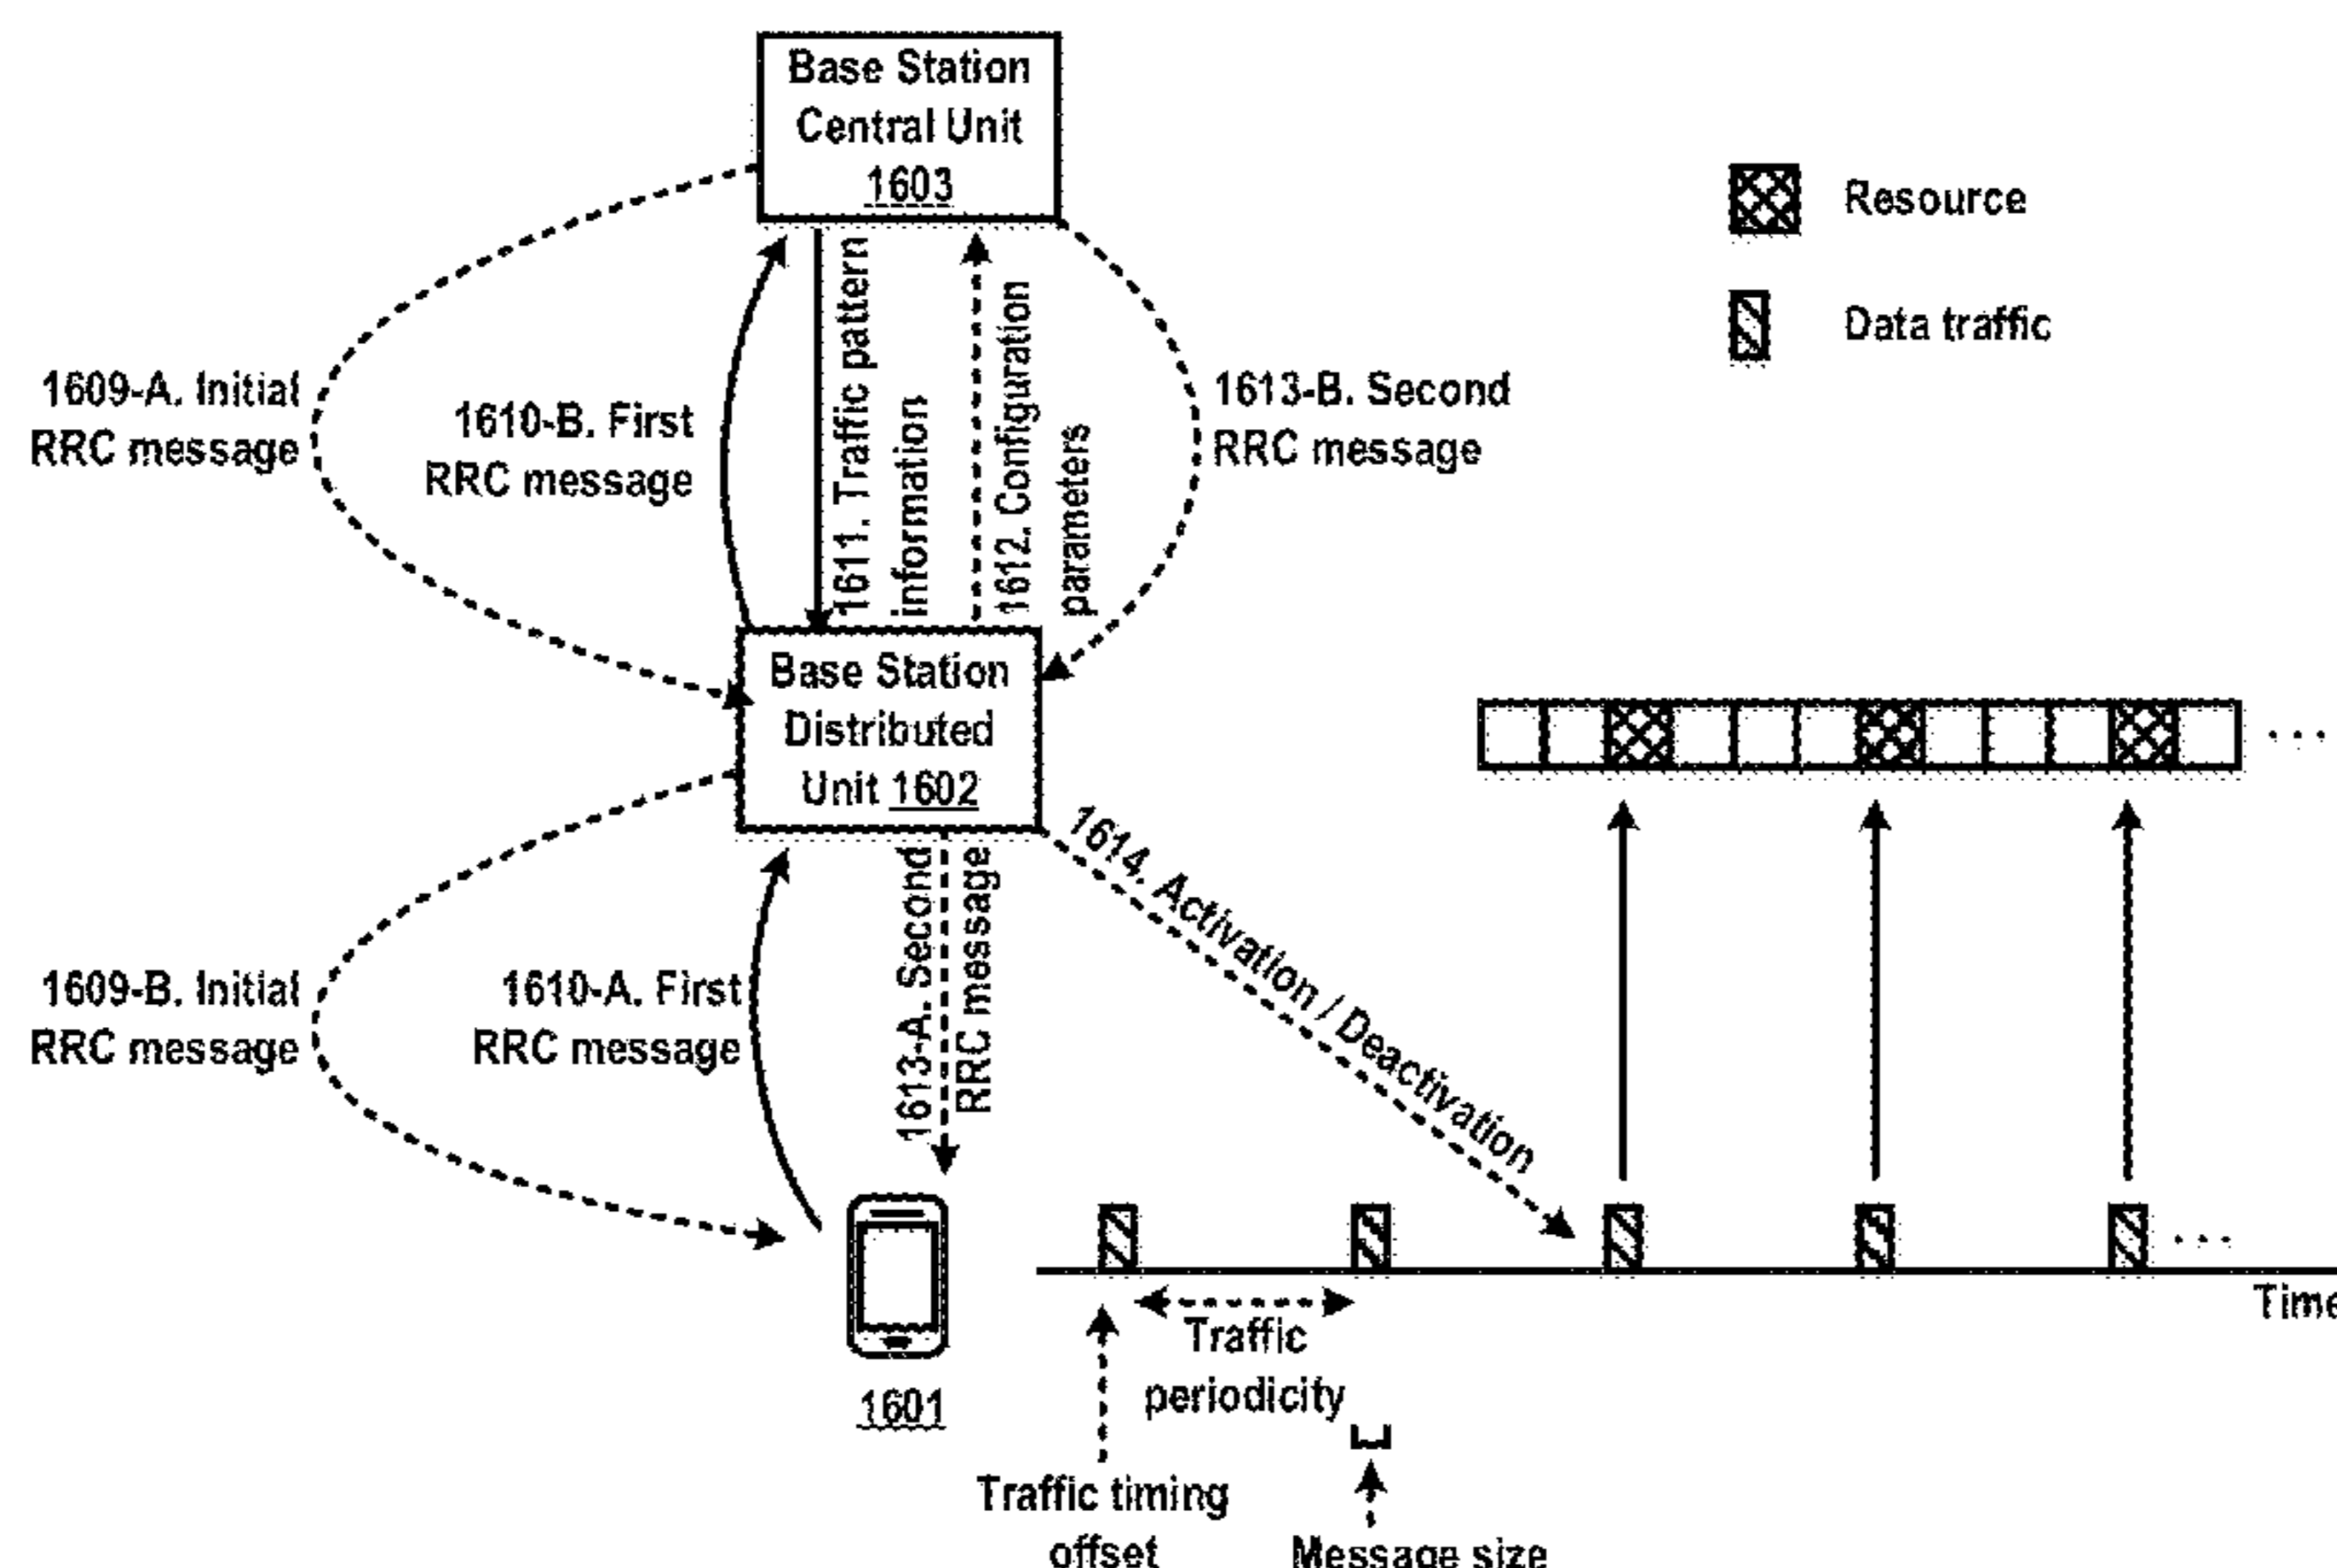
Base Station Central Unit 1603

Resource

Data traffic

1609-A. Initial RRC message

1610-B. First RRC message

1611. Traffic pattern information

1612. Configuration parameters

1613-B. Second RRC message

Base Station Distributed Unit 1602

1609-B. Initial RRC message

1610-A. First RRC message

1613-A. Second RRC message

1614. Activation / Deactivation

1601

Traffic periodicity

Traffic timing offset

Message size

Time